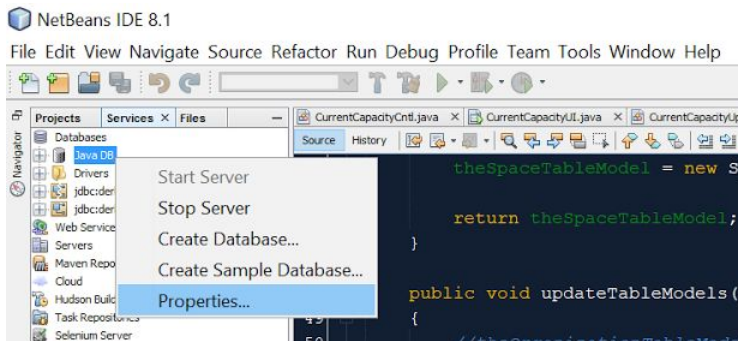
NetBeans IDE 8.1

File Edit View Navigate Source Refactor Run Debug Profile Team Tools Window Help

Navigator

Projects Services × Files —

Databases

Java DB

Drivers

jdbc:der

jdbc:der

Web Service

Servers

Maven Repo

Cloud

Hudson Build

Task Repositories

Selenium Server

Start Server

Stop Server

Create Database...

Create Sample Database...

Properties...

CurrentCapacityCntl.java × CurrentCapacityUI.java × CurrentCapacityU

Source History

theSpaceTableModel = new S

return theSpaceTableModel;

}

public void updateTableModels(

49 {

50 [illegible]